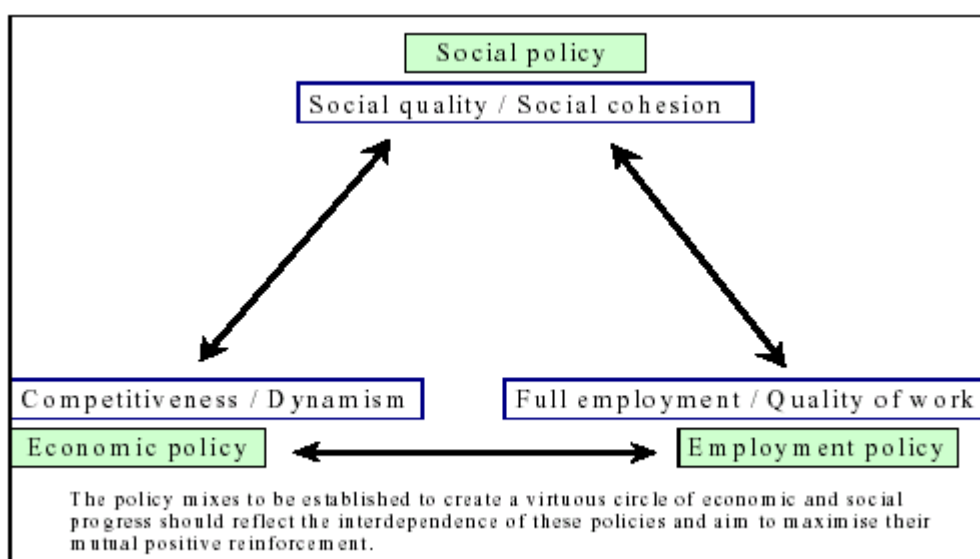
Social policy

Social quality / Social cohesion

Competitiveness / Dynamism

Economic policy

Full employment / Quality of work

Employment policy

The policy mixes to be established to create a virtuous circle of economic and social progress should reflect the interdependence of these policies and aim to maximise their mutual positive reinforcement.